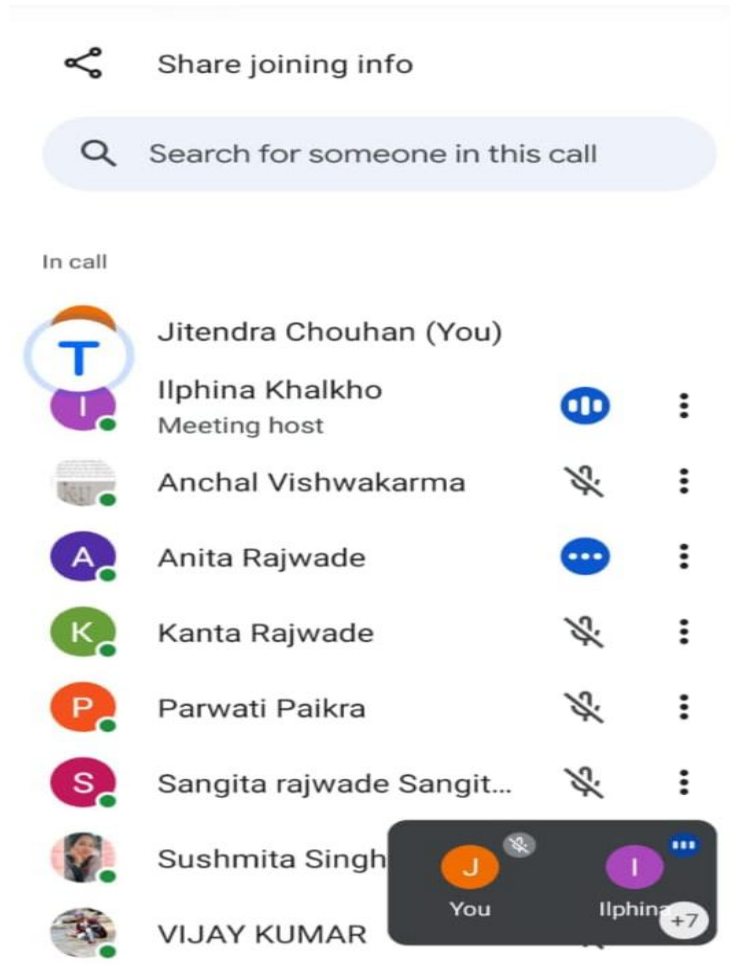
Share joining info

Search for someone in this call

In call

T

Jitendra Chouhan (You)

I

Ilphina Khalkho
Meeting host

Anchal Vishwakarma

A

Anita Rajwade

K

Kanta Rajwade

P

Parwati Paikra

S

Sangita rajwade Sangit...

Sushmita Singh

VIJAY KUMAR

J

You

I

Ilphina

+7